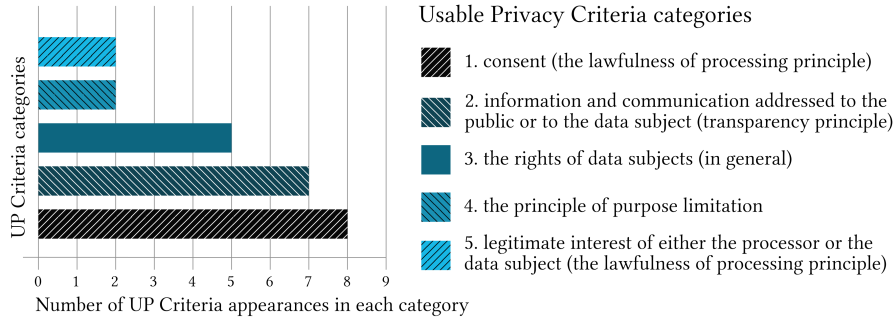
UP Criteria categories

0 1 2 3 4 5 6 7 8 9

Number of UP Criteria appearances in each category

Usable Privacy Criteria categories

1. consent (the lawfulness of processing principle)

2. information and communication addressed to the public or to the data subject (transparency principle)

3. the rights of data subjects (in general)

4. the principle of purpose limitation

5. legitimate interest of either the processor or the data subject (the lawfulness of processing principle)